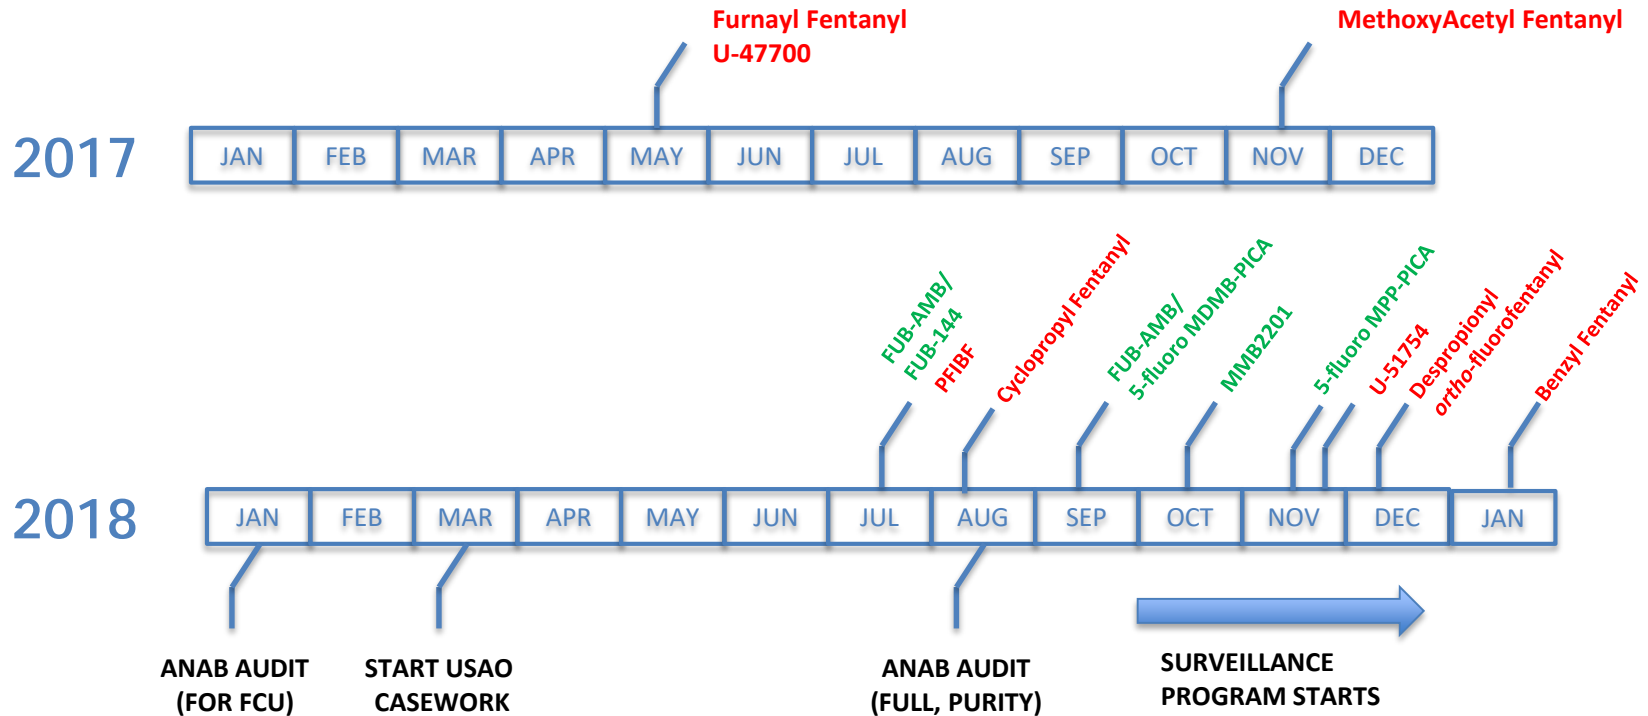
Furnayl Fentanyl
U-47700

MethoxyAcetyl Fentanyl

2017

| JAN | FEB | MAR | APR | MAY | JUN | JUL | AUG | SEP | OCT | NOV | DEC |
|---|---|---|---|---|---|---|---|---|---|---|---|

FUB-AMB/
FUB-144
PFIBF

Cyclopropyl Fentanyl

FUB-AMB/
5-fluoro MDMB-PICA

MMB2201

5-fluoro MPP-PICA

U-51754

Despropionyl
ortho-fluorofentanyl

Benzyl Fentanyl

2018

| JAN | FEB | MAR | APR | MAY | JUN | JUL | AUG | SEP | OCT | NOV | DEC | JAN |
|---|---|---|---|---|---|---|---|---|---|---|---|---|

ANAB AUDIT
(FOR FCU)

START USAO
CASEWORK

ANAB AUDIT
(FULL, PURITY)

SURVEILLANCE
PROGRAM STARTS